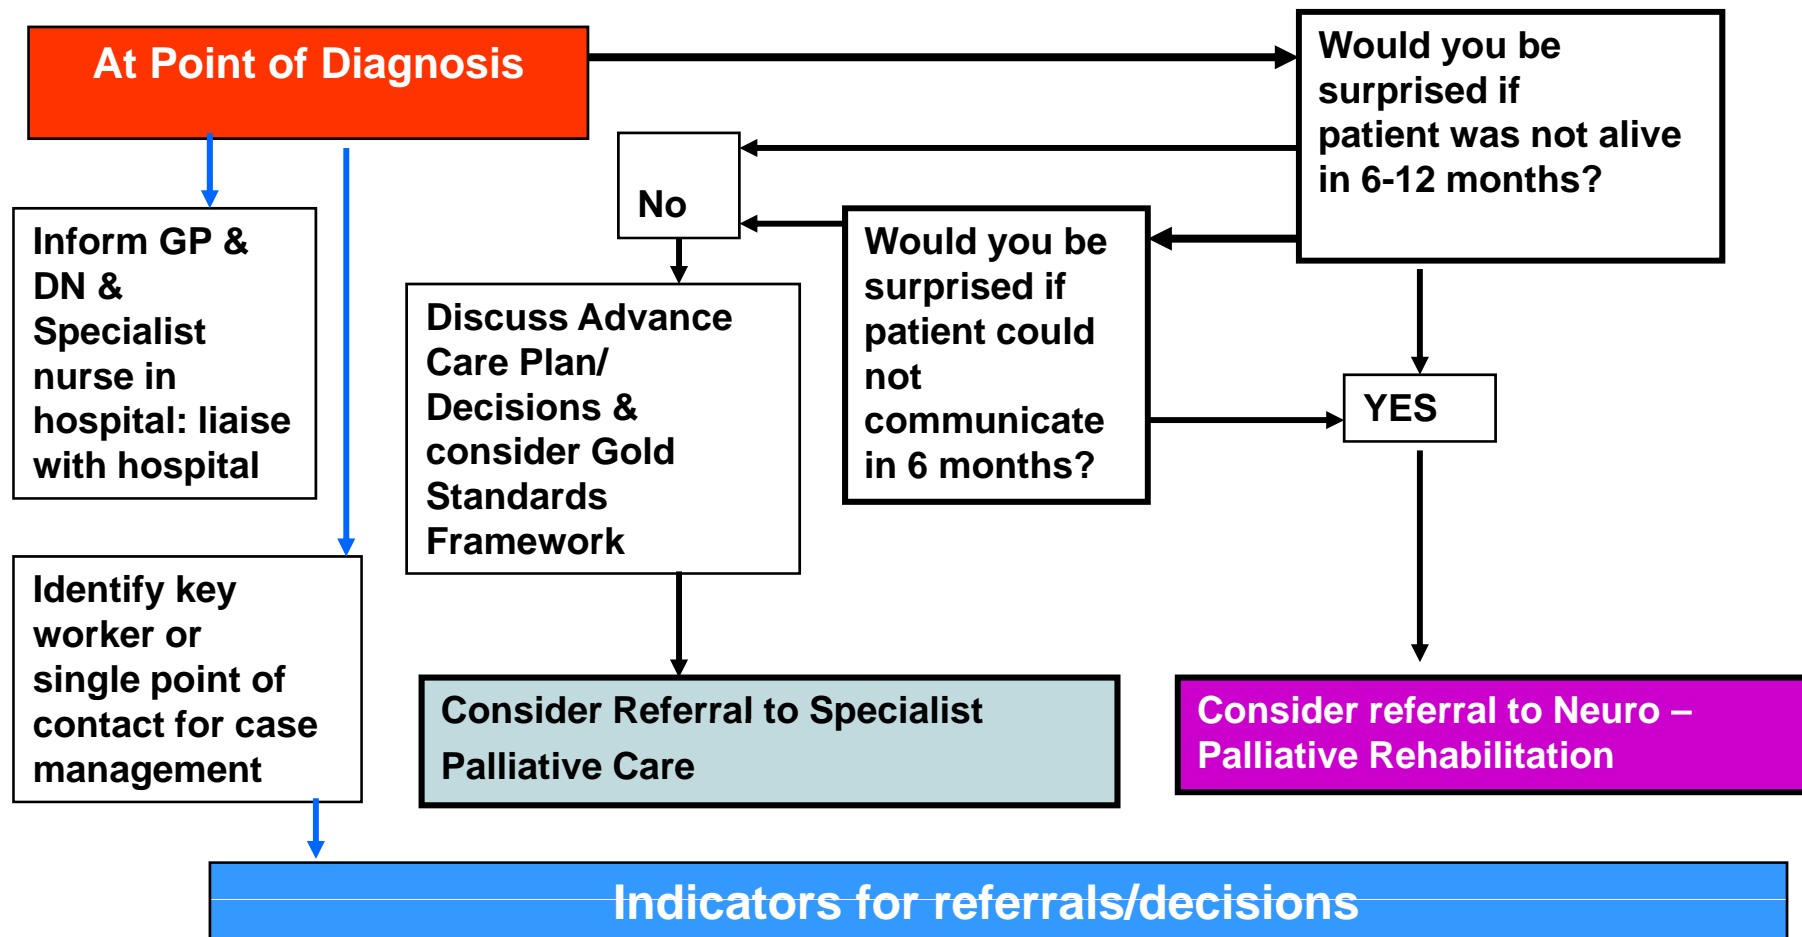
At Point of Diagnosis

Would you be surprised if patient was not alive in 6-12 months?

No

Would you be surprised if patient could not communicate in 6 months?

YES

Inform GP & DN & Specialist nurse in hospital: liaise with hospital

Discuss Advance Care Plan/ Decisions & consider Gold Standards Framework

Identify key worker or single point of contact for case management

Consider Referral to Specialist Palliative Care

Consider referral to Neuro – Palliative Rehabilitation

Indicators for referrals/decisions